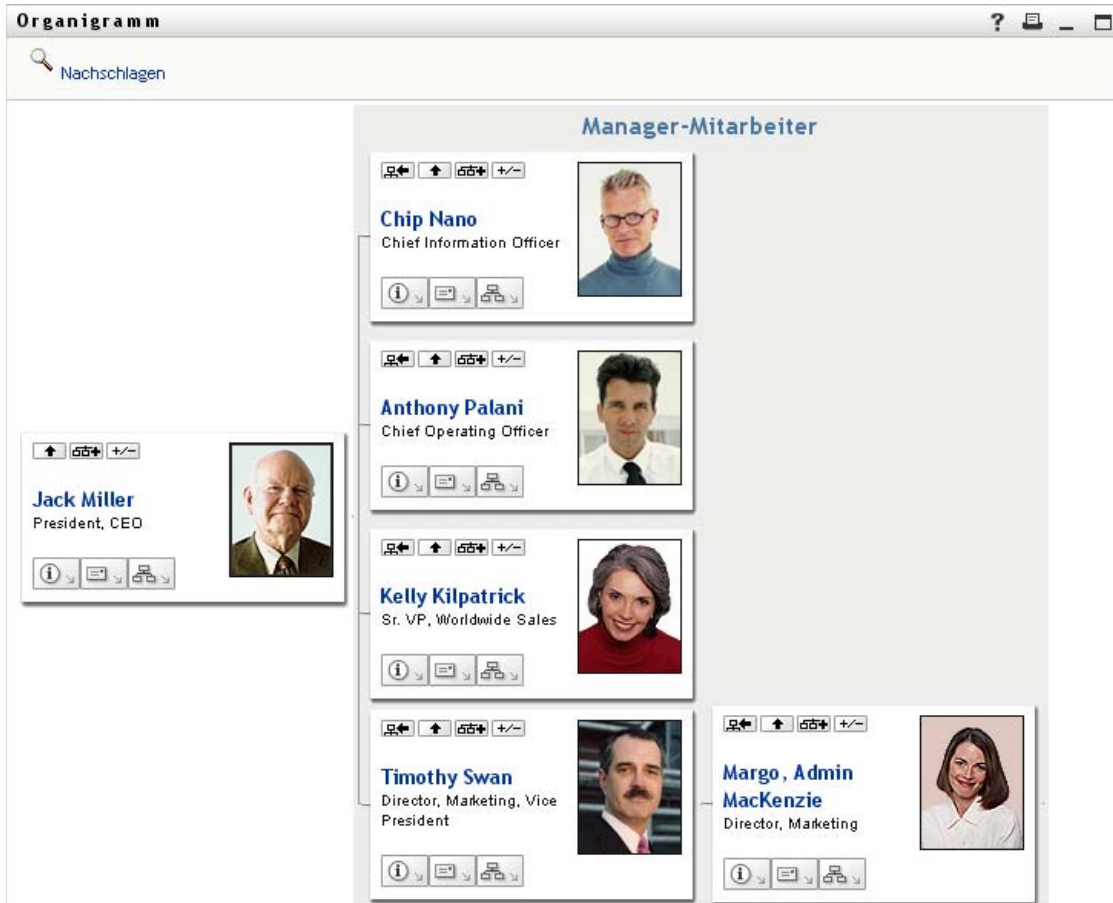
Organigramm

? _

Nachschlagen

Manager-Mitarbeiter

+/−

Chip Nano
Chief Information Officer

+/−

Anthony Palani
Chief Operating Officer

+/−

Jack Miller
President, CEO

+/−

Kelly Kilpatrick
Sr. VP, Worldwide Sales

+/−

Timothy Swan
Director, Marketing, Vice President

+/−

Margo, Admin MacKenzie
Director, Marketing